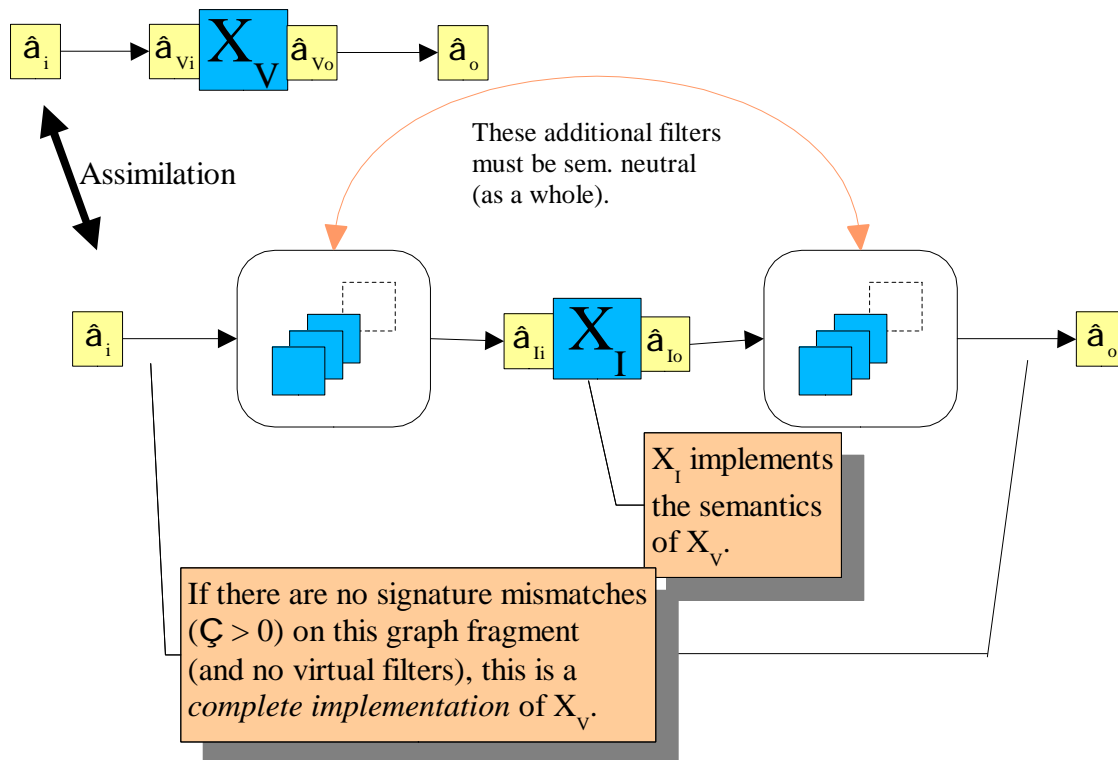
$\hat{a}_i$ $\hat{a}_{Vi}$ $X_V$ $\hat{a}_{Vo}$ $\hat{a}_o$

Assimilation

These additional filters must be sem. neutral (as a whole).

$\hat{a}_i$ $\hat{a}_{Ii}$ $X_I$ $\hat{a}_{Io}$ $\hat{a}_o$

$X_I$ implements the semantics of $X_V$.

If there are no signature mismatches (Ç > 0) on this graph fragment (and no virtual filters), this is a *complete implementation* of $X_V$.